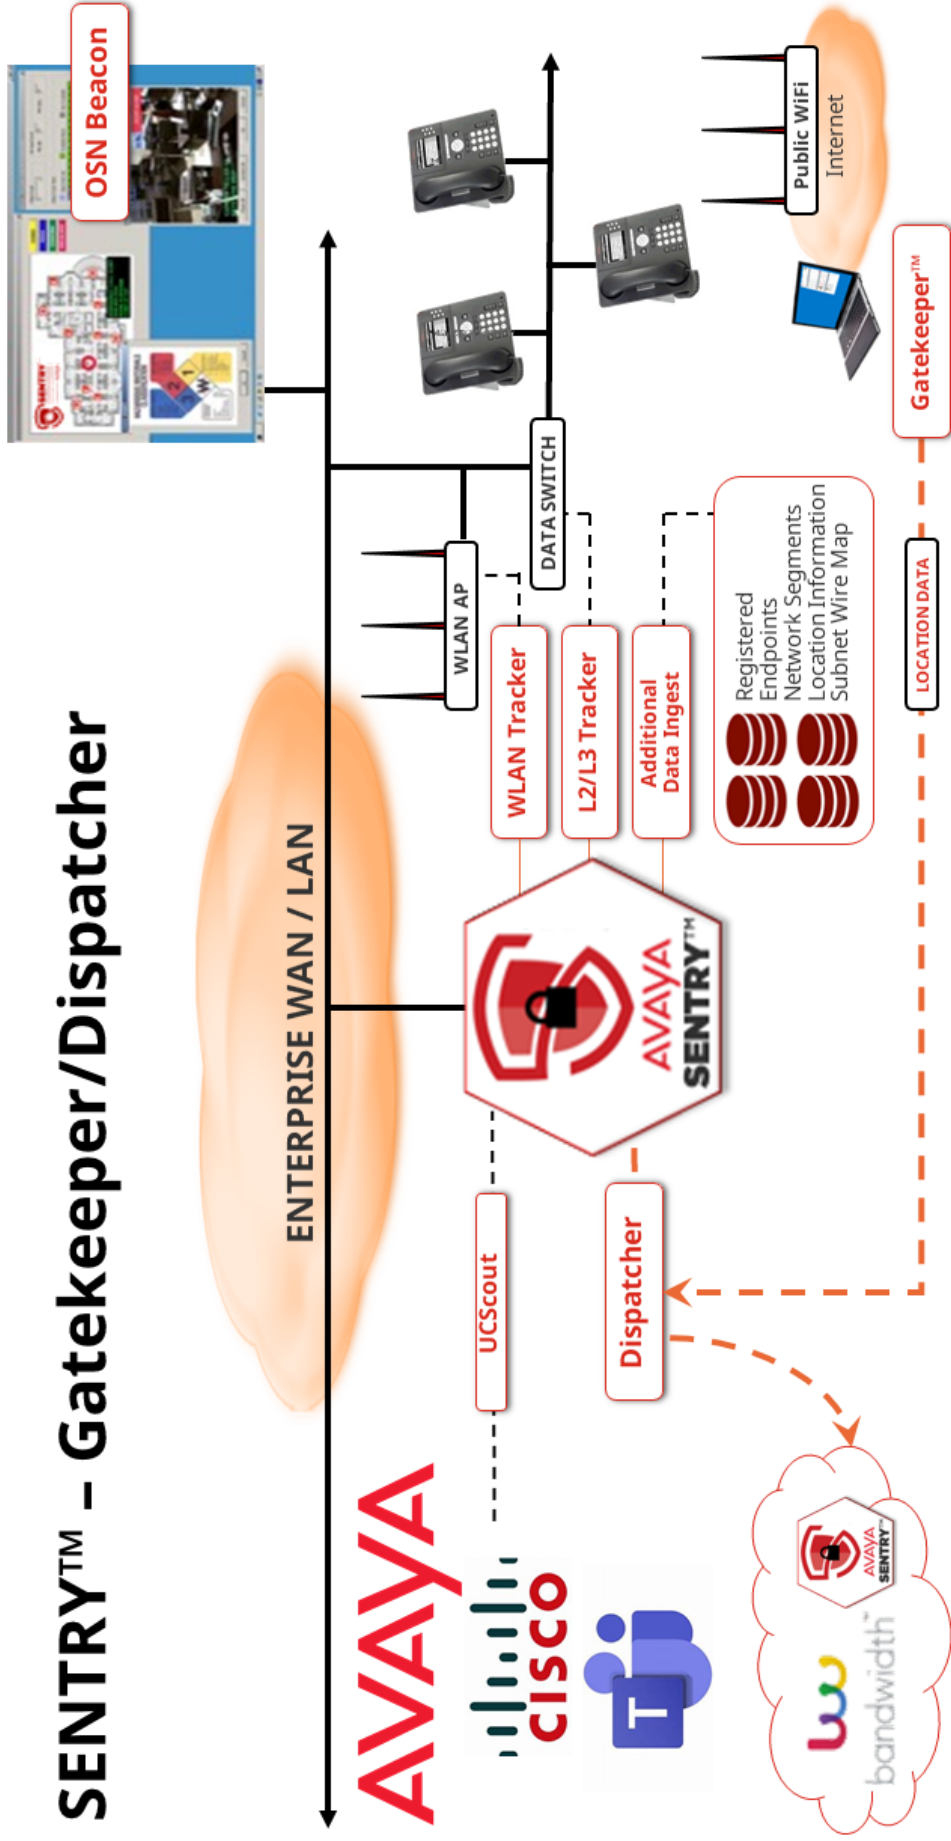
SENTRY™ – Gatekeeper/Dispatcher

OSN Beacon

ENTERPRISE WAN / LAN

WLAN AP

DATA SWITCH

Public WiFi
Internet

Gatekeeper™

LOCATION DATA

WLAN Tracker

L2/L3 Tracker

Additional Data Ingest

Registered Endpoints
Network Segments
Location Information
Subnet Wire Map

AVAYA SENTRY™

UCScout

Dispatcher

AVAYA

CISCO

T

bandwidth

AVAYA SENTRY